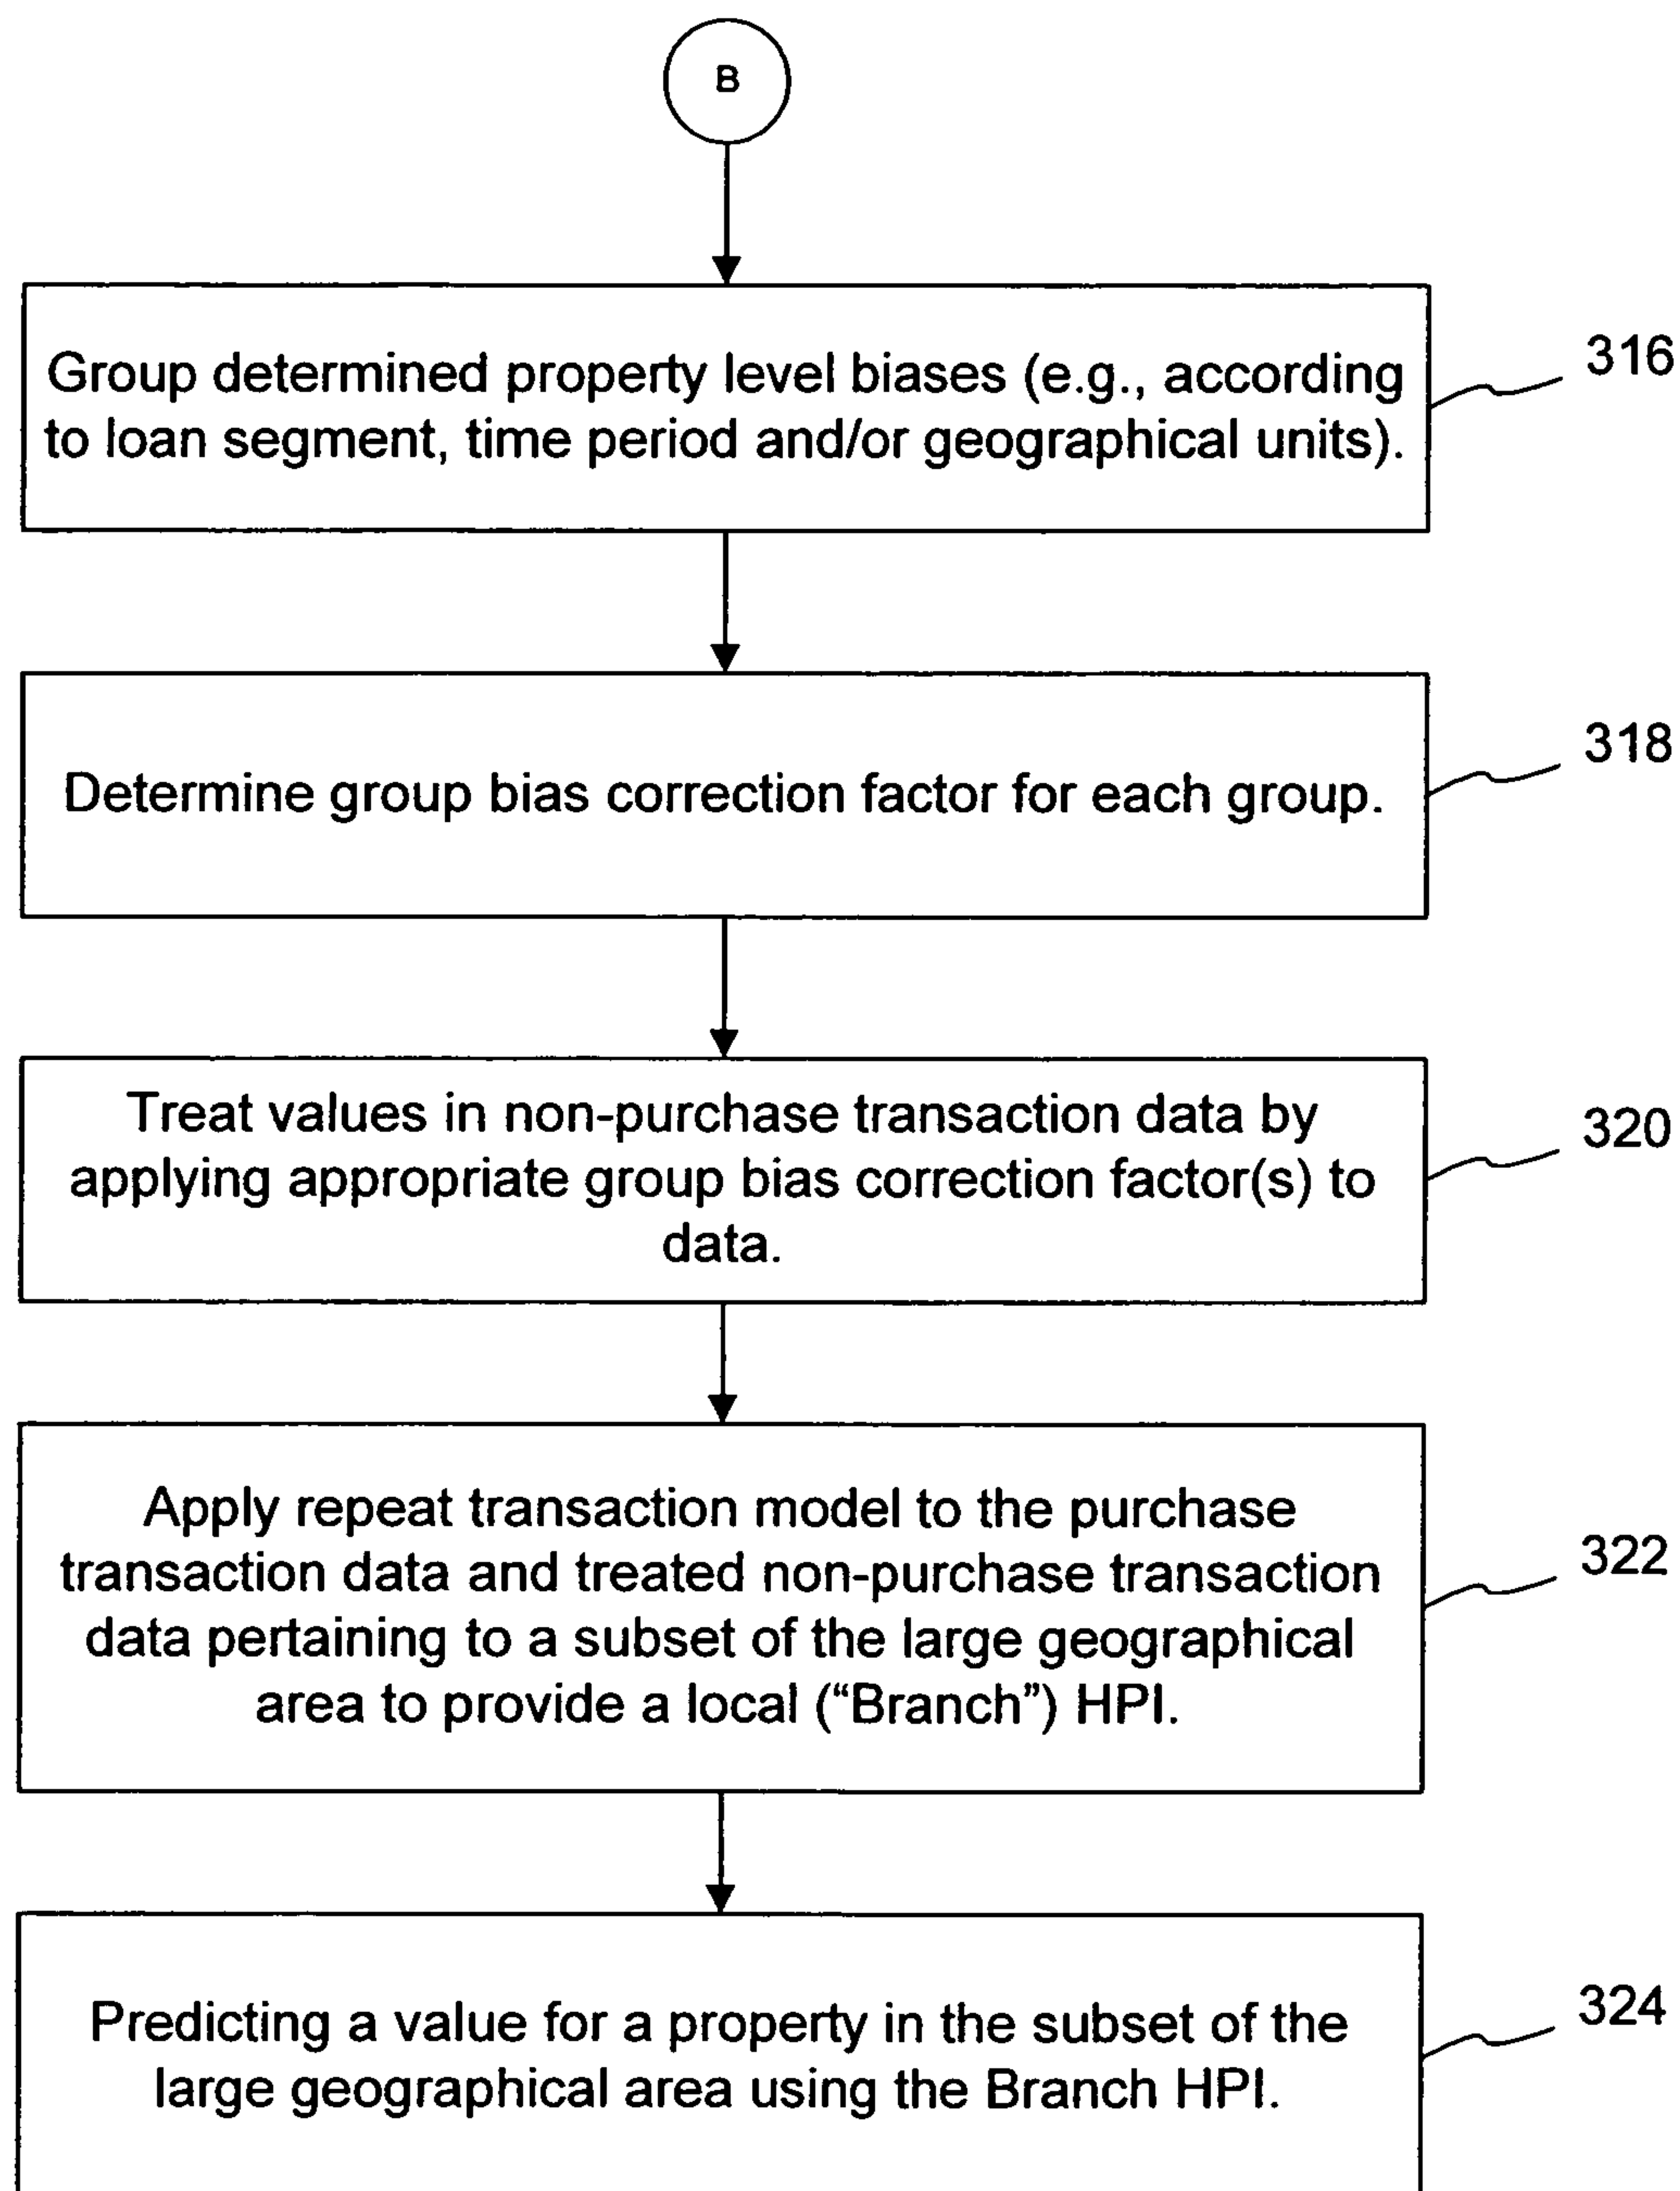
B

Group determined property level biases (e.g., according to loan segment, time period and/or geographical units).

316

Determine group bias correction factor for each group.

318

Treat values in non-purchase transaction data by applying appropriate group bias correction factor(s) to data.

320

Apply repeat transaction model to the purchase transaction data and treated non-purchase transaction data pertaining to a subset of the large geographical area to provide a local ("Branch") HPI.

322

Predicting a value for a property in the subset of the large geographical area using the Branch HPI.

324